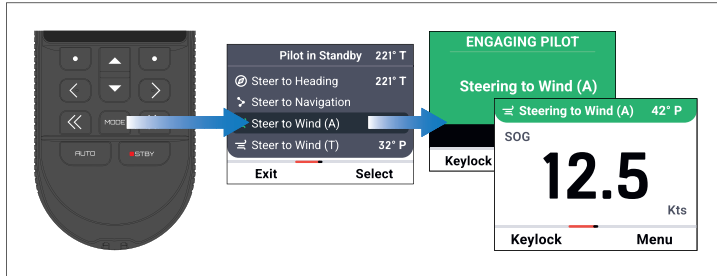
MODE
AUTO
STBY

Pilot in Standby 221° T
Steer to Heading 221° T
Steer to Navigation
Steer to Wind (A)
Steer to Wind (T) 32° P
Exit
Select

ENGAGING PILOT
Steering to Wind (A)
Keylock

Steering to Wind (A) 42° P
SOG
12.5
Kts
Keylock
Menu